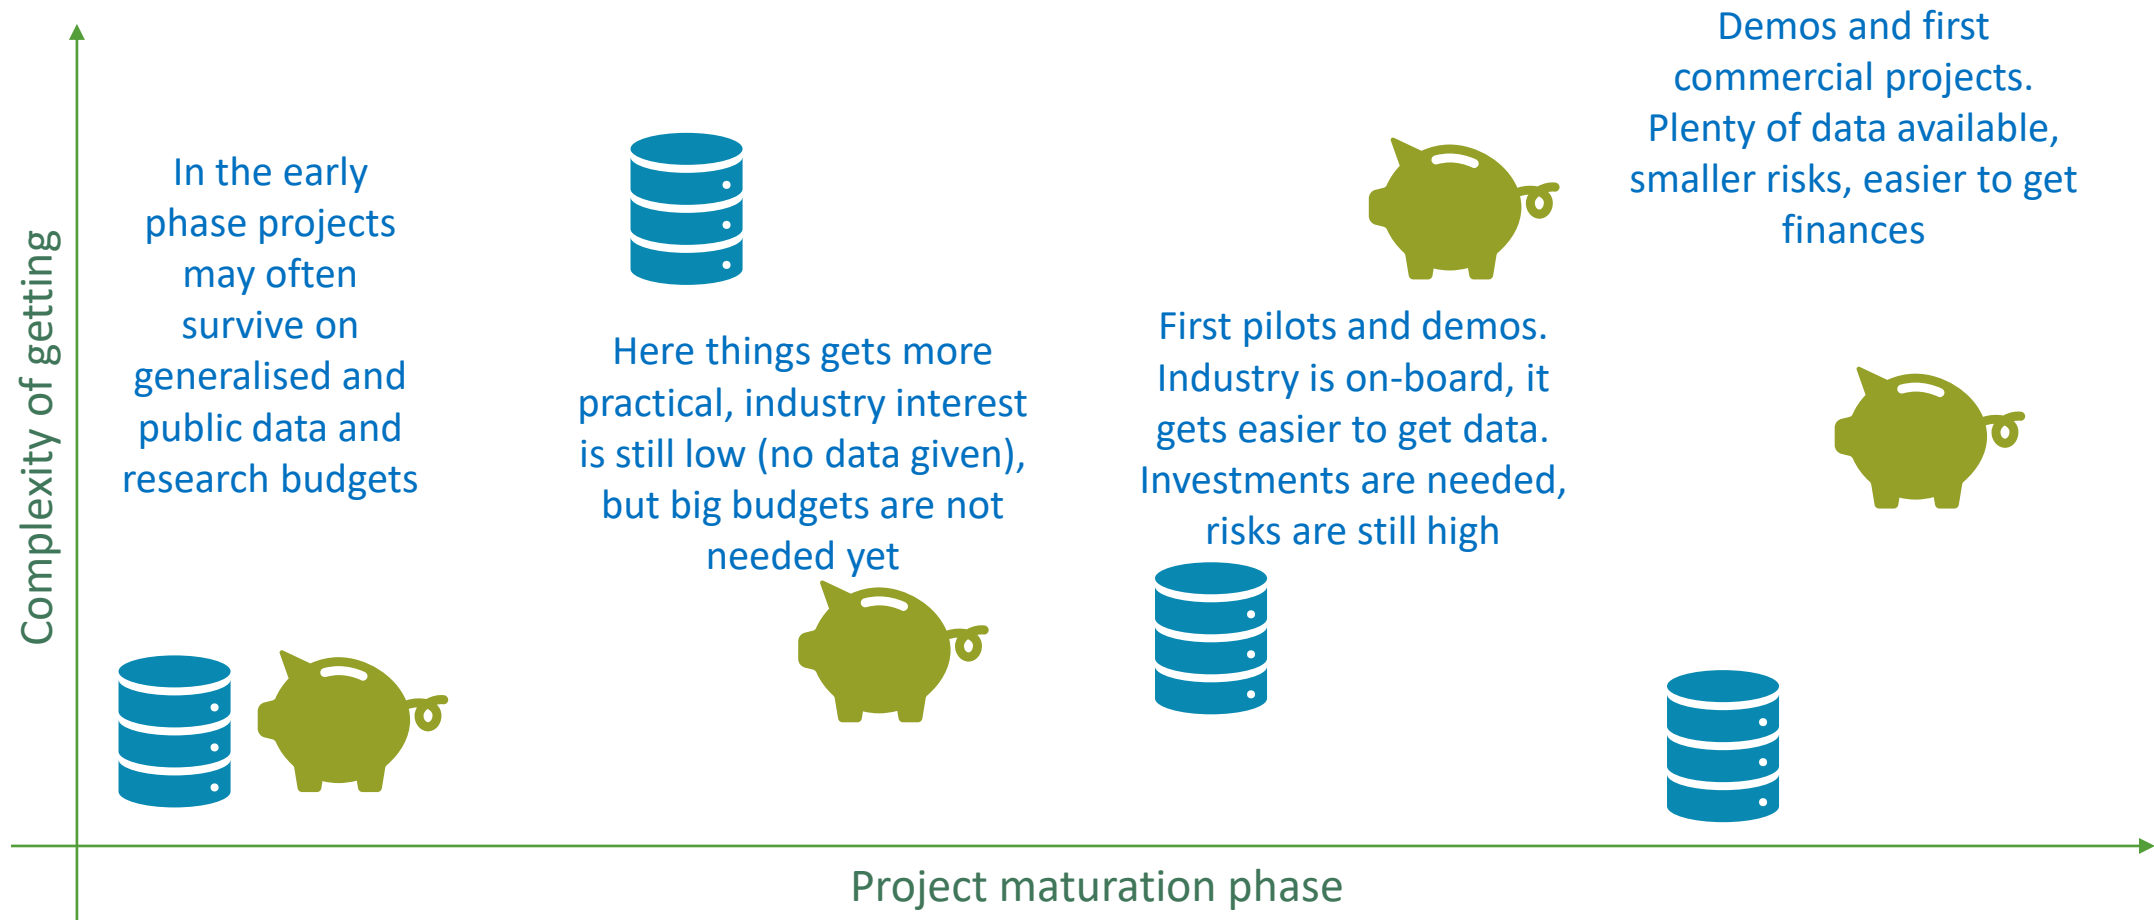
Complexity of getting

In the early phase projects may often survive on generalised and public data and research budgets

Here things gets more practical, industry interest is still low (no data given), but big budgets are not needed yet

First pilots and demos. Industry is on-board, it gets easier to get data. Investments are needed, risks are still high

Demos and first commercial projects. Plenty of data available, smaller risks, easier to get finances

Project maturation phase